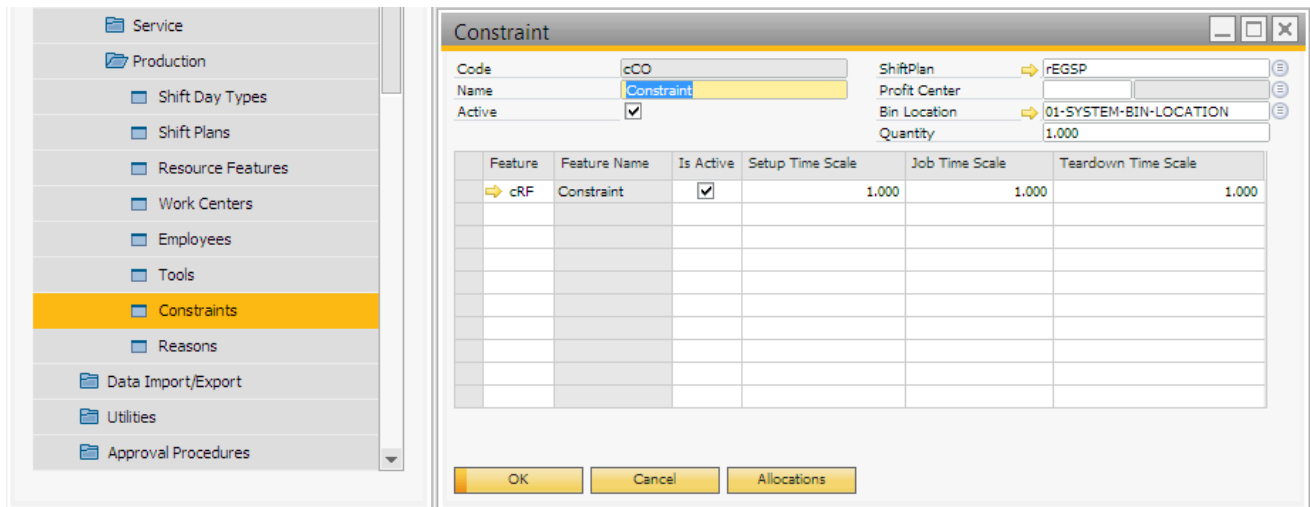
Service
Production
Shift Day Types
Shift Plans
Resource Features
Work Centers
Employees
Tools
Constraints
Reasons
Data Import/Export
Utilities
Approval Procedures

Constraint

Code cCO
Name Constraint
Active ☑

ShiftPlan rEGSP
Profit Center
Bin Location 01-SYSTEM-BIN-LOCATION
Quantity 1.000

| | Feature | Feature Name | Is Active | Setup Time Scale | Job Time Scale | Teardown Time Scale |
|---|---|---|---|---|---|---|
| | cRF | Constraint | ☑ | 1.000 | 1.000 | 1.000 |
| | | | | | | |
| | | | | | | |
| | | | | | | |
| | | | | | | |
| | | | | | | |
| | | | | | | |
| | | | | | | |
| | | | | | | |
| | | | | | | |

OK
Cancel
Allocations